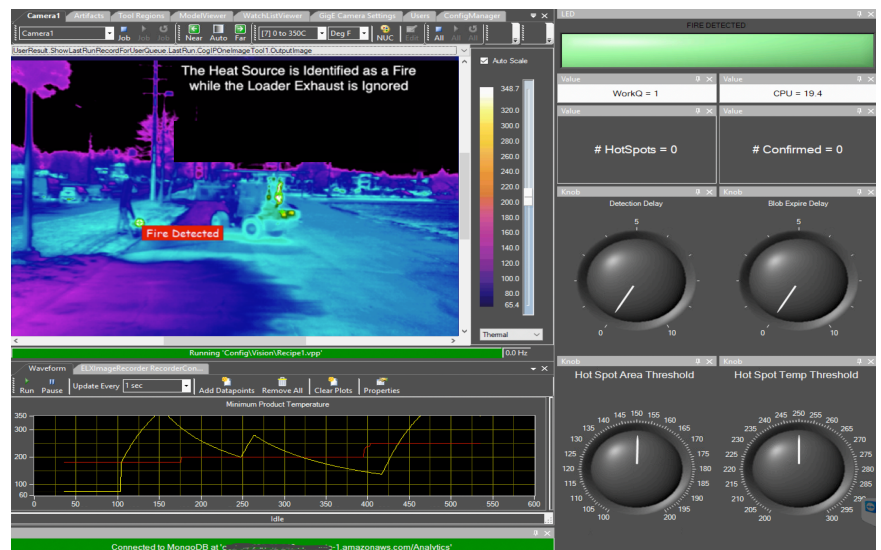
Camera1 | Artifacts | Tool Regions | ModelViewer | WatchListViewer | GigE Camera Settings | Users | ConfigManager

Camera1 | Job | Job | Job | Near | Auto | Far | [7] 0 to 350C | Deg F | NUC | Edit | All | All | All

UserResult.ShowLastRunRecordForUserQueue.LastRun.CogIPOneImageTool1.OutputImage

The Heat Source is Identified as a Fire while the Loader Exhaust is Ignored

Fire Detected

Auto Scale

348.7
320.0
300.0
280.0
260.0
240.0
220.0
200.0
180.0
160.0
140.0
120.0
100.0
80.0
65.4

Thermal

Running 'Config\Vision\Recipe1.vpp'

0 Hz

Waveform | ELIImageRecorder RecorderCon...

Run | Pause | Update Every | 1 sec | Add Datapoints | Remove All | Clear Plots | Properties

Minimum Product Temperature

350
300
200
100
60

0 50 100 150 200 250 300 350 400 450 500 550 600

Idle

Connected to MongoDB at '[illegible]-1.amazonaws.com/Analytics'

LED

FIRE DETECTED

Value
WorkQ = 1

Value
CPU = 19.4

Value
# HotSpots = 0

Value
# Confirmed = 0

Knob
Detection Delay
5
0
10

Knob
Blob Expire Delay
5
0
10

Knob
Hot Spot Area Threshold
140 145 150 155 160
135 165
130 170
125 175
120 180
115 185
110 190
105 195
100 200

Knob
Hot Spot Temp Threshold
240 245 250 255 260
235 265
230 270
225 275
220 280
215 285
210 290
205 295
200 300